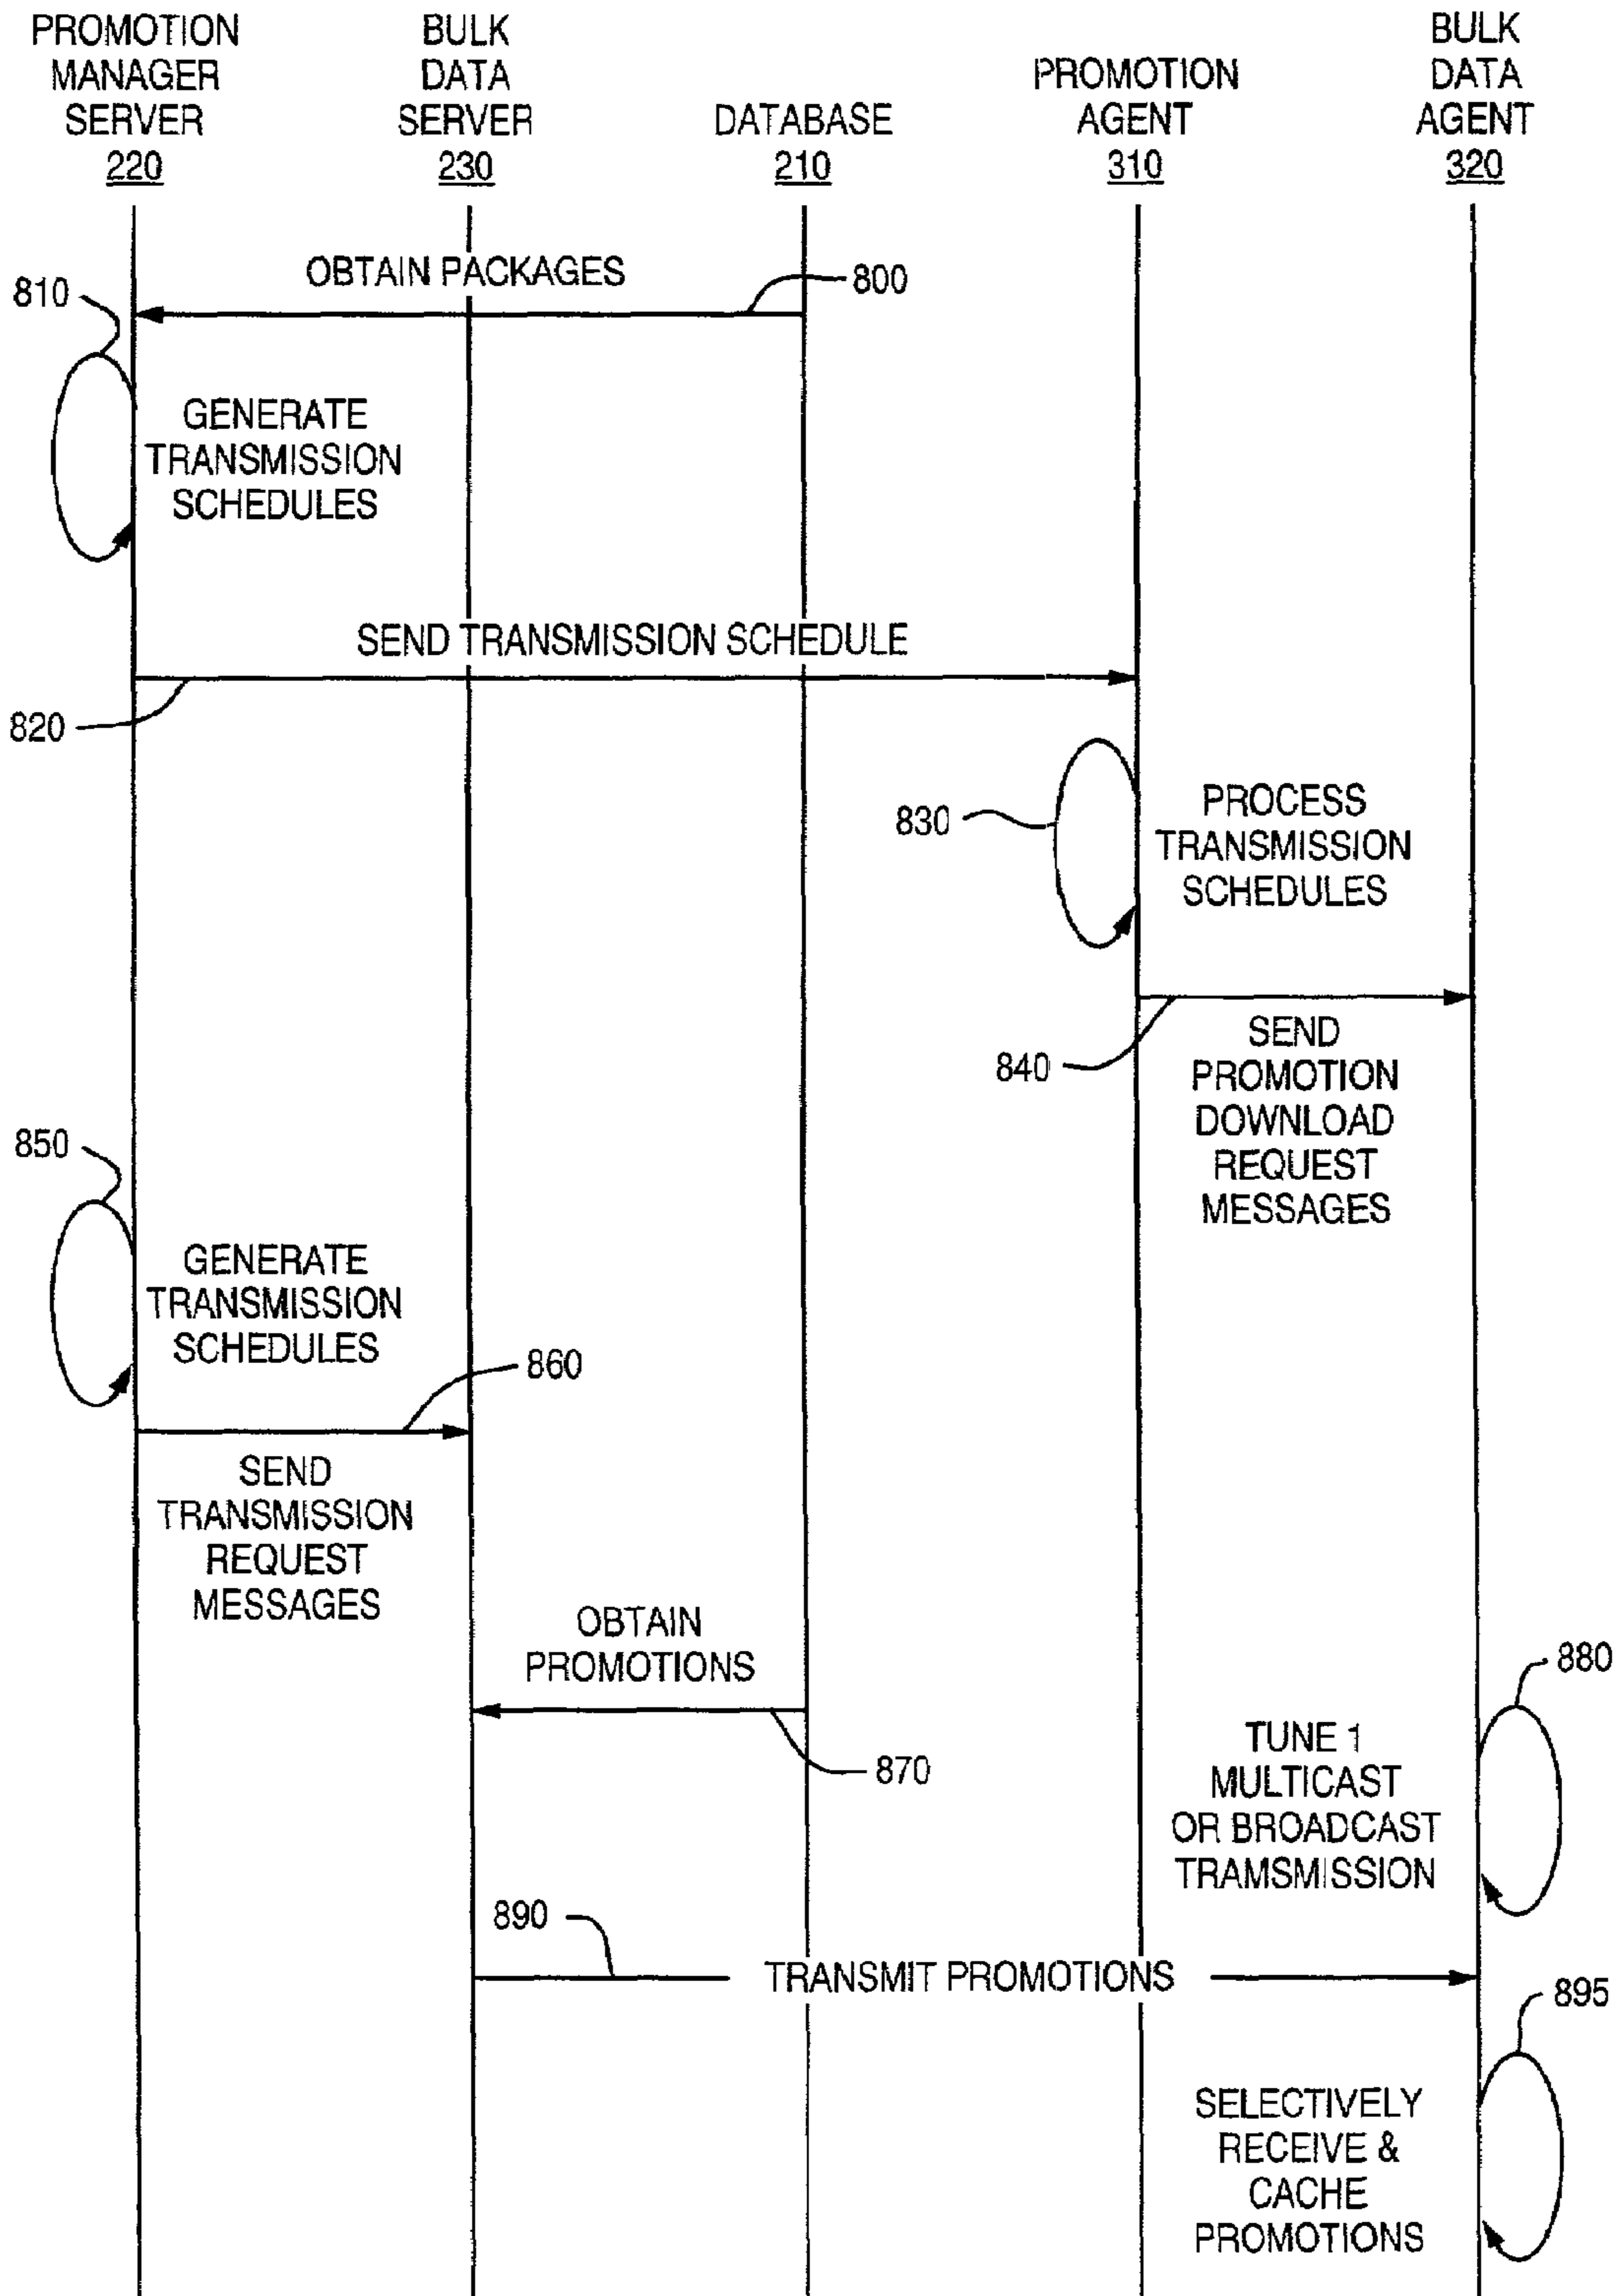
PROMOTION MANAGER SERVER 220

BULK DATA SERVER 230

DATABASE 210

PROMOTION AGENT 310

BULK DATA AGENT 320

OBTAIN PACKAGES

800

810

GENERATE TRANSMISSION SCHEDULES

SEND TRANSMISSION SCHEDULE

820

830

PROCESS TRANSMISSION SCHEDULES

840

SEND PROMOTION DOWNLOAD REQUEST MESSAGES

850

GENERATE TRANSMISSION SCHEDULES

860

SEND TRANSMISSION REQUEST MESSAGES

OBTAIN PROMOTIONS

870

880

TUNE 1 MULTICAST OR BROADCAST TRAMSMISSION

890

TRANSMIT PROMOTIONS

895

SELECTIVELY RECEIVE & CACHE PROMOTIONS